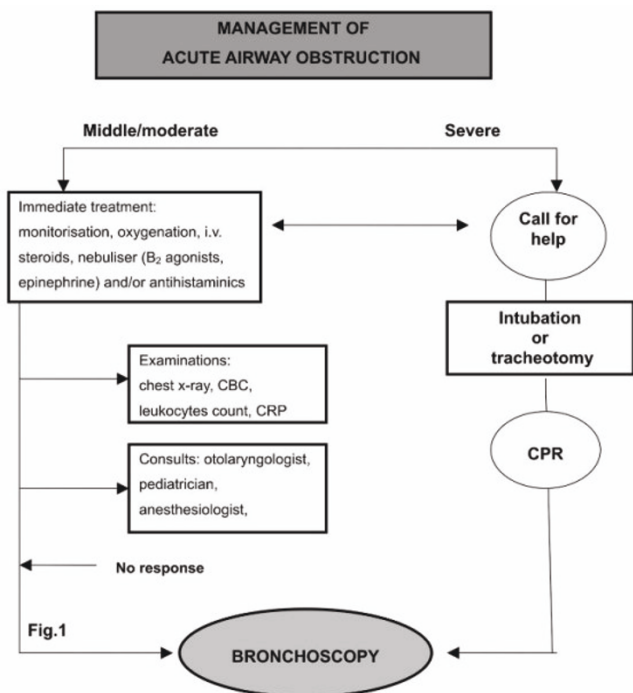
MANAGEMENT OF
ACUTE AIRWAY OBSTRUCTION

Middle/moderate

Severe

Immediate treatment: monitorisation, oxygenation, i.v. steroids, nebuliser ($B_2$ agonists, epinephrine) and/or antihistaminics

Call for help

Intubation or tracheotomy

Examinations: chest x-ray, CBC, leukocytes count, CRP

CPR

Consults: otolaryngologist, pediatrician, anesthesiologist,

No response

Fig.1

BRONCHOSCOPY